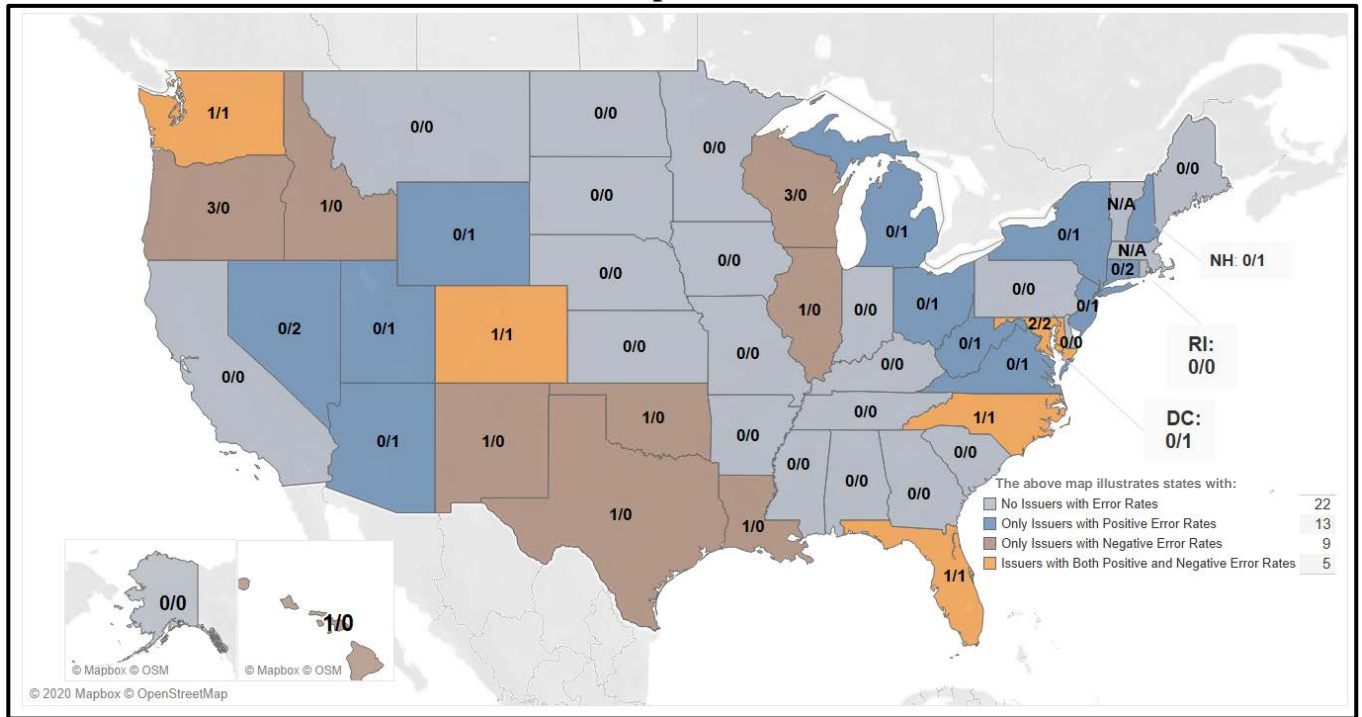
1/1
0/0
0/0
0/0
0/0
3/0
1/0
0/1
0/0
3/0
0/1
0/1
N/A
N/A
0/2
NH: 0/1
0/0
0/0
0/0
0/2
0/1
1/1
0/0
1/0
0/0
0/1
0/0
0/1
2/2
0/0
0/1
0/1
0/0
RI:
0/0
0/0
1/0
1/0
0/0
0/0
1/1
0/1
DC:
0/1
0/0
0/0
0/0
0/0
1/0
1/0
1/1
0/0
1/0

The above map illustrates states with:
| | |
|---|---|
| No Issuers with Error Rates | 22 |
| Only Issuers with Positive Error Rates | 13 |
| Only Issuers with Negative Error Rates | 9 |
| Issuers with Both Positive and Negative Error Rates | 5 |

© Mapbox © OSM
© Mapbox © OSM
© 2020 Mapbox © OpenStreetMap